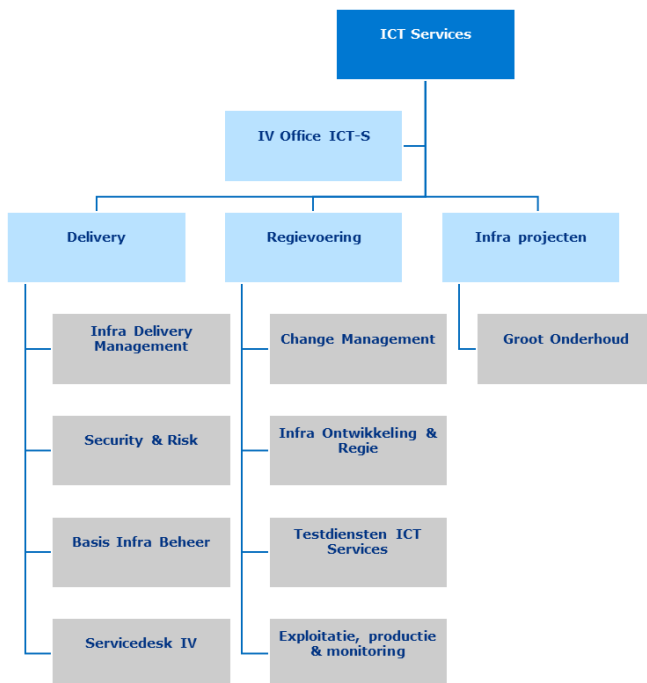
ICT Services

IV Office ICT-S

Delivery

Regievoering

Infra projecten

Infra Delivery Management

Security & Risk

Basis Infra Beheer

Servicedesk IV

Change Management

Infra Ontwikkeling & Regie

Testdiensten ICT Services

Exploitatie, productie & monitoring

Groot Onderhoud